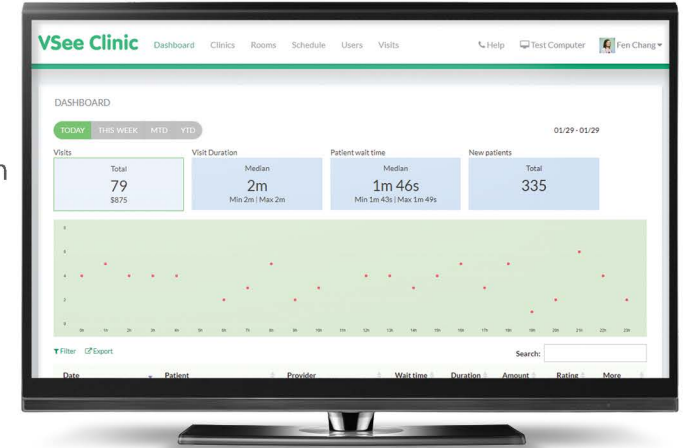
VSee Clinic Dashboard Clinics Rooms Schedule Users Visits Help Test Computer Fen Chang

DASHBOARD

TODAY THIS WEEK MTD YTD

01/29 - 01/29

Visits
Total
79
$875

Visit Duration
Median
2m
Min 2m | Max 2m

Patient wait time
Median
1m 46s
Min 1m 43s | Max 1m 49s

New patients
Total
335

Filter Export

Search:

| Date | Patient | Provider | Wait time | Duration | Amount | Rating | More |
|---|---|---|---|---|---|---|---|